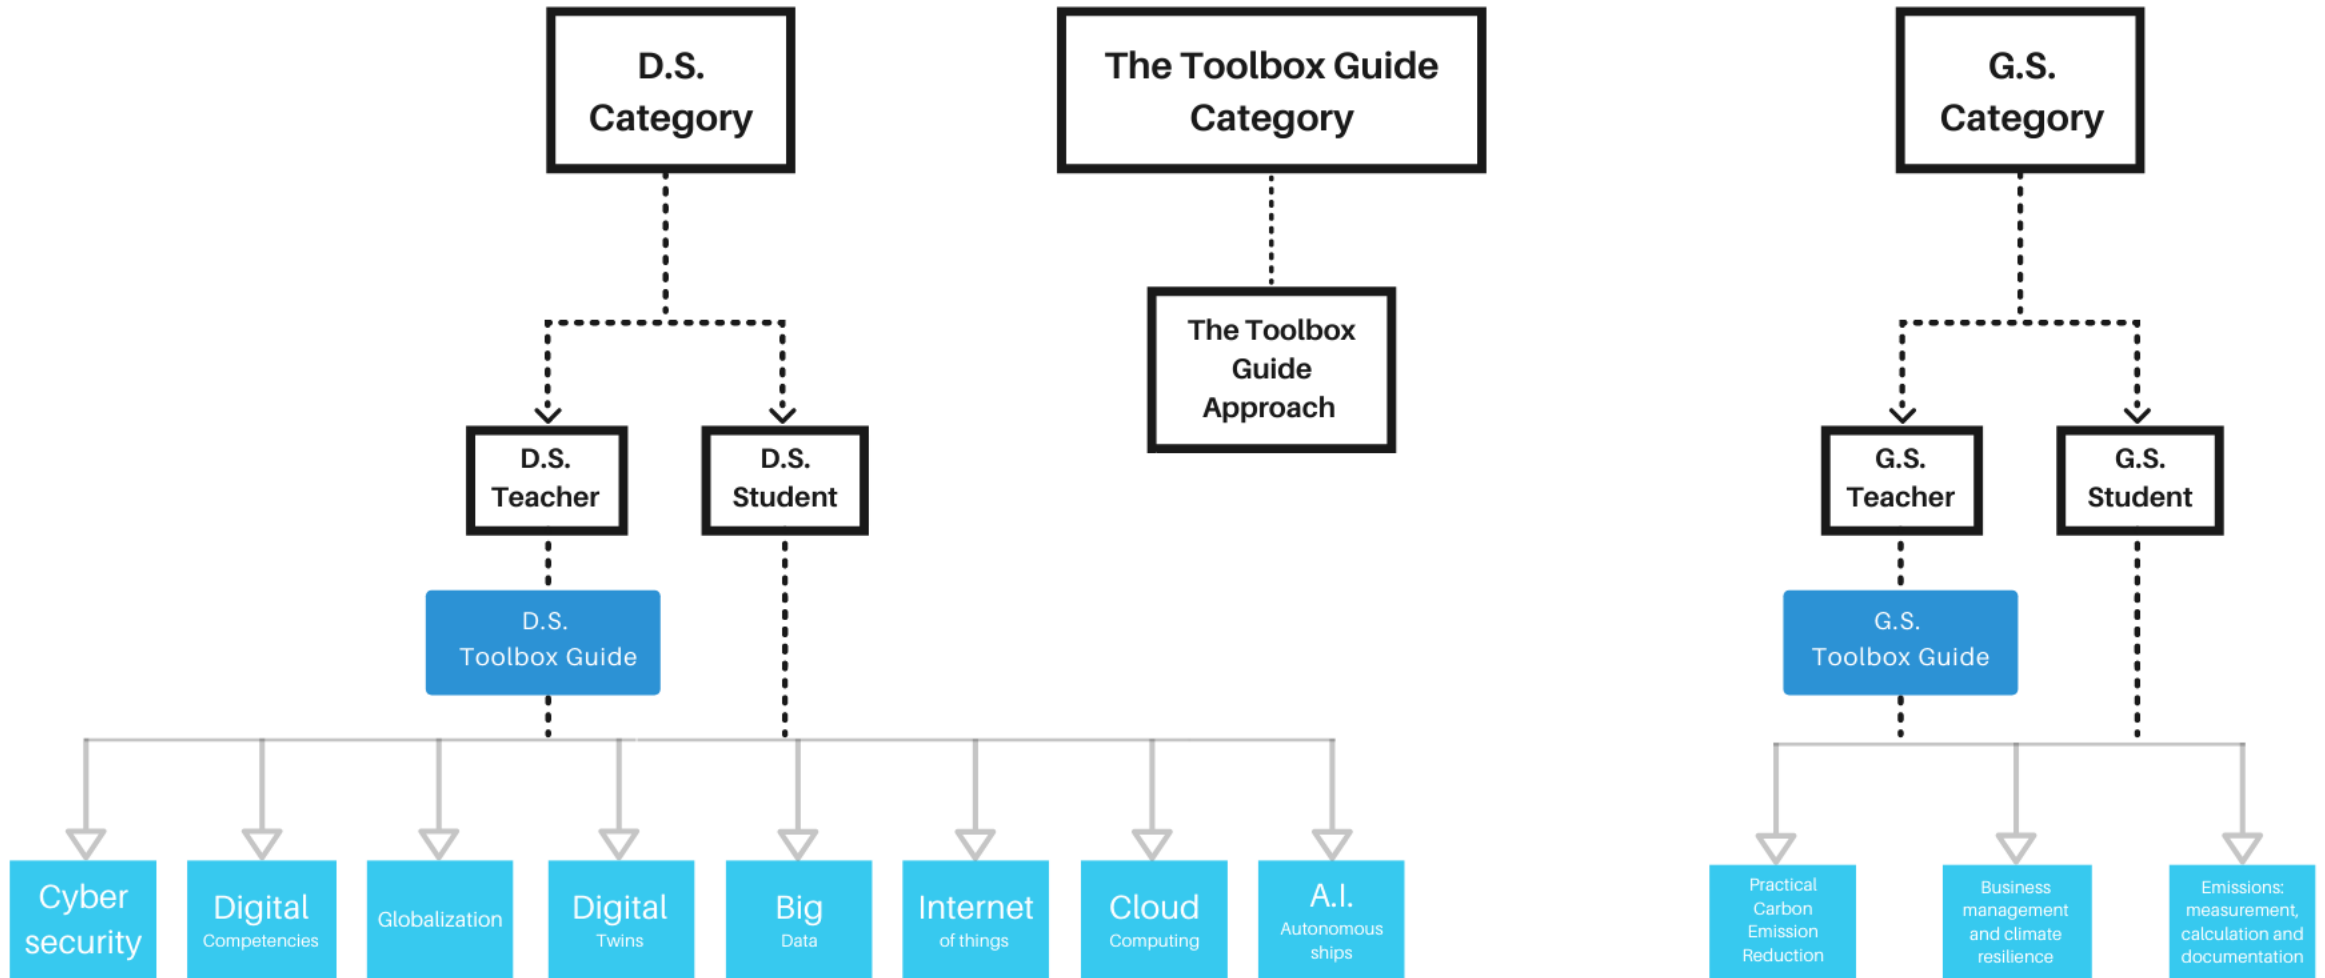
D.S. Category

The Toolbox Guide Category

G.S. Category

The Toolbox Guide Approach

D.S. Teacher

D.S. Student

G.S. Teacher

G.S. Student

D.S. Toolbox Guide

G.S. Toolbox Guide

Cyber security

Digital Competencies

Globalization

Digital Twins

Big Data

Internet of things

Cloud Computing

A.I. Autonomous ships

Practical Carbon Emission Reduction

Business management and climate resilience

Emissions: measurement, calculation and documentation